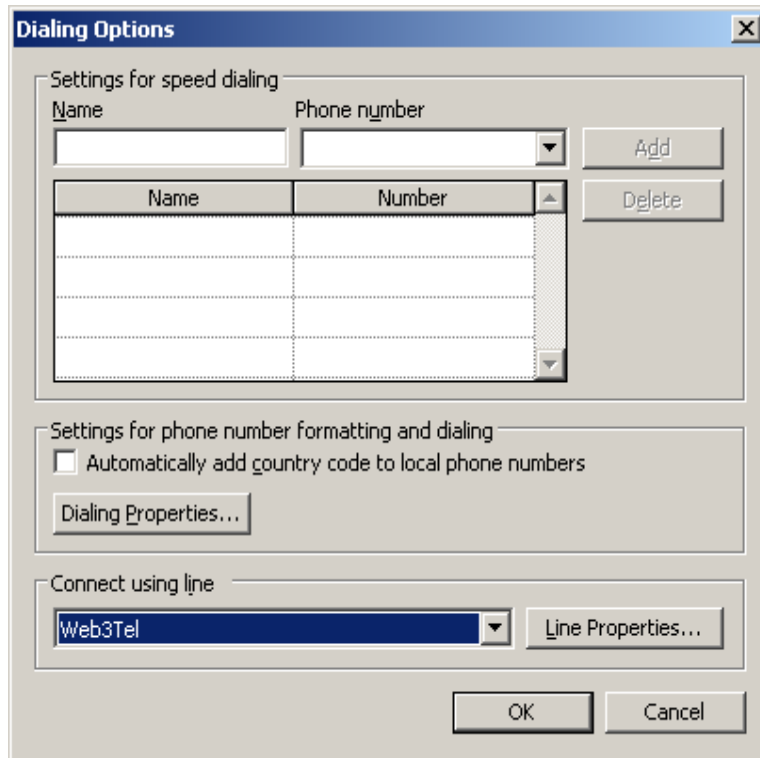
Dialing Options

Settings for speed dialing

Name

Phone number

Add

| Name | Number |
|---|---|
| | |
| | |
| | |
| | |

Delete

Settings for phone number formatting and dialing

Automatically add country code to local phone numbers

Dialing Properties...

Connect using line

Web3Tel

Line Properties...

OK

Cancel